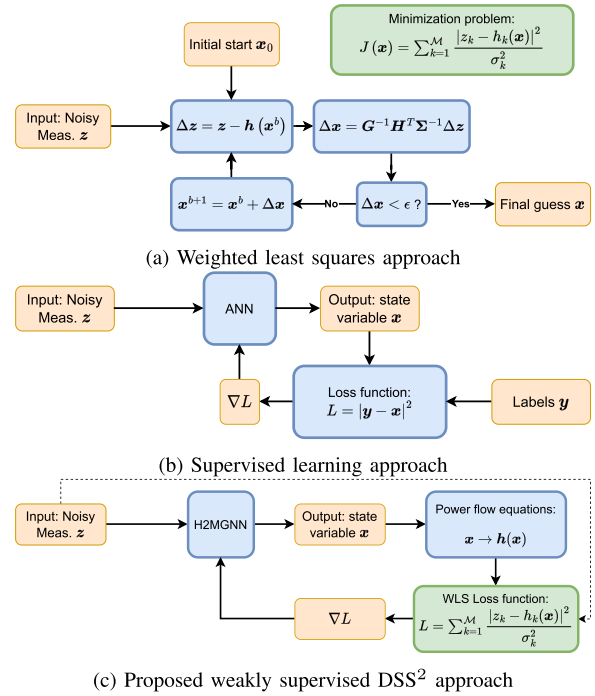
Minimization problem:
$J(\boldsymbol{x}) = \sum_{k=1}^{\mathcal{M}} \frac{|z_k - h_k(\boldsymbol{x})|^2}{\sigma_k^2}$

Initial start $\boldsymbol{x}_0$

Input: Noisy Meas. $\boldsymbol{z}$

$\Delta \boldsymbol{z} = \boldsymbol{z} - \boldsymbol{h}(\boldsymbol{x}^b)$

$\Delta \boldsymbol{x} = \boldsymbol{G}^{-1}\boldsymbol{H}^T\boldsymbol{\Sigma}^{-1}\Delta \boldsymbol{z}$

$\boldsymbol{x}^{b+1} = \boldsymbol{x}^b + \Delta \boldsymbol{x}$

No

$\Delta \boldsymbol{x} < \epsilon$ ?

Yes

Final guess $\boldsymbol{x}$

(a) Weighted least squares approach

Input: Noisy Meas. $\boldsymbol{z}$

ANN

Output: state variable $\boldsymbol{x}$

$\nabla L$

Loss function: $L = |\boldsymbol{y} - \boldsymbol{x}|^2$

Labels $\boldsymbol{y}$

(b) Supervised learning approach

Input: Noisy Meas. $\boldsymbol{z}$

H2MGNN

Output: state variable $\boldsymbol{x}$

Power flow equations:
$\boldsymbol{x} \rightarrow \boldsymbol{h}(\boldsymbol{x})$

$\nabla L$

WLS Loss function:
$L = \sum_{k=1}^{\mathcal{M}} \frac{|z_k - h_k(\boldsymbol{x})|^2}{\sigma_k^2}$

(c) Proposed weakly supervised DSS$^2$ approach